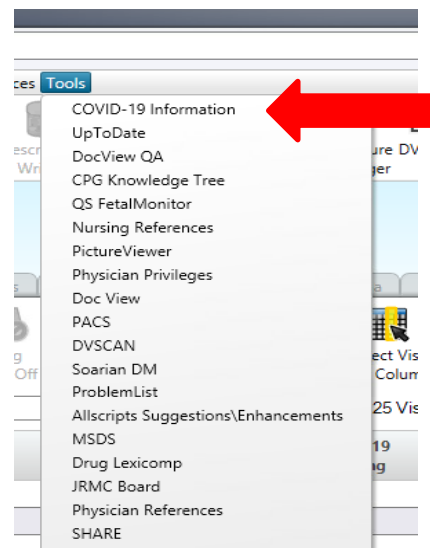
ces Tools

escr
Wr

COVID-19 Information
UpToDate
DocView QA
CPG Knowledge Tree
QS FetalMonitor
Nursing References
PictureViewer
Physician Privileges
Doc View
PACS
DVSCAN
Soarian DM
ProblemList
Allscripts Suggestions\Enhancements
MSDS
Drug Lexicomp
JRMC Board
Physician References
SHARE

ure DV
ger

s

a

g
Off

ect Vis
Colum

25 Vis

19
ng